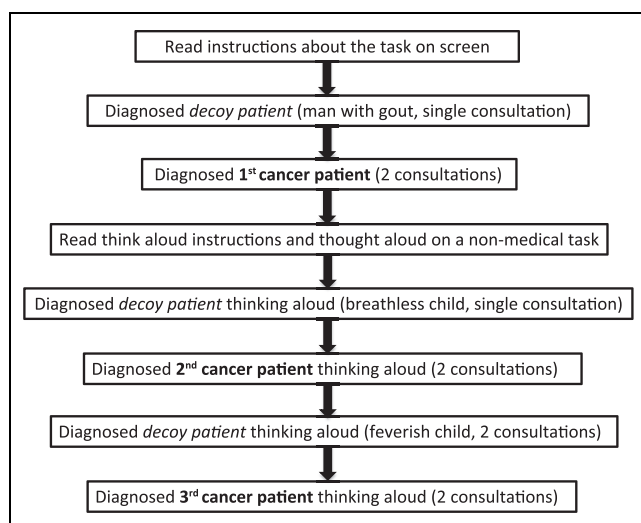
Read instructions about the task on screen

Diagnosed decoy patient (man with gout, single consultation)

Diagnosed 1$^{st}$ cancer patient (2 consultations)

Read think aloud instructions and thought aloud on a non-medical task

Diagnosed decoy patient thinking aloud (breathless child, single consultation)

Diagnosed 2$^{nd}$ cancer patient thinking aloud (2 consultations)

Diagnosed decoy patient thinking aloud (feverish child, 2 consultations)

Diagnosed 3$^{rd}$ cancer patient thinking aloud (2 consultations)